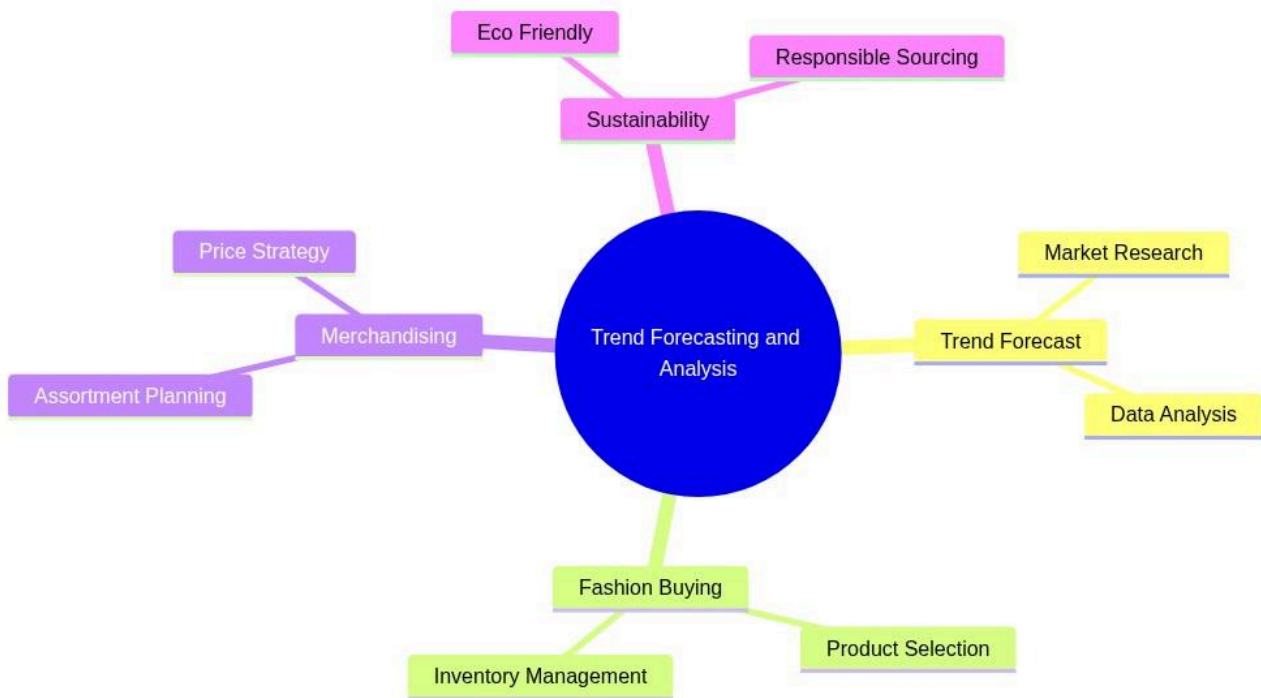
Eco Friendly

Responsible Sourcing

Sustainability

Price Strategy

Merchandising

Assortment Planning

Trend Forecasting and Analysis

Market Research

Trend Forecast

Data Analysis

Fashion Buying

Product Selection

Inventory Management